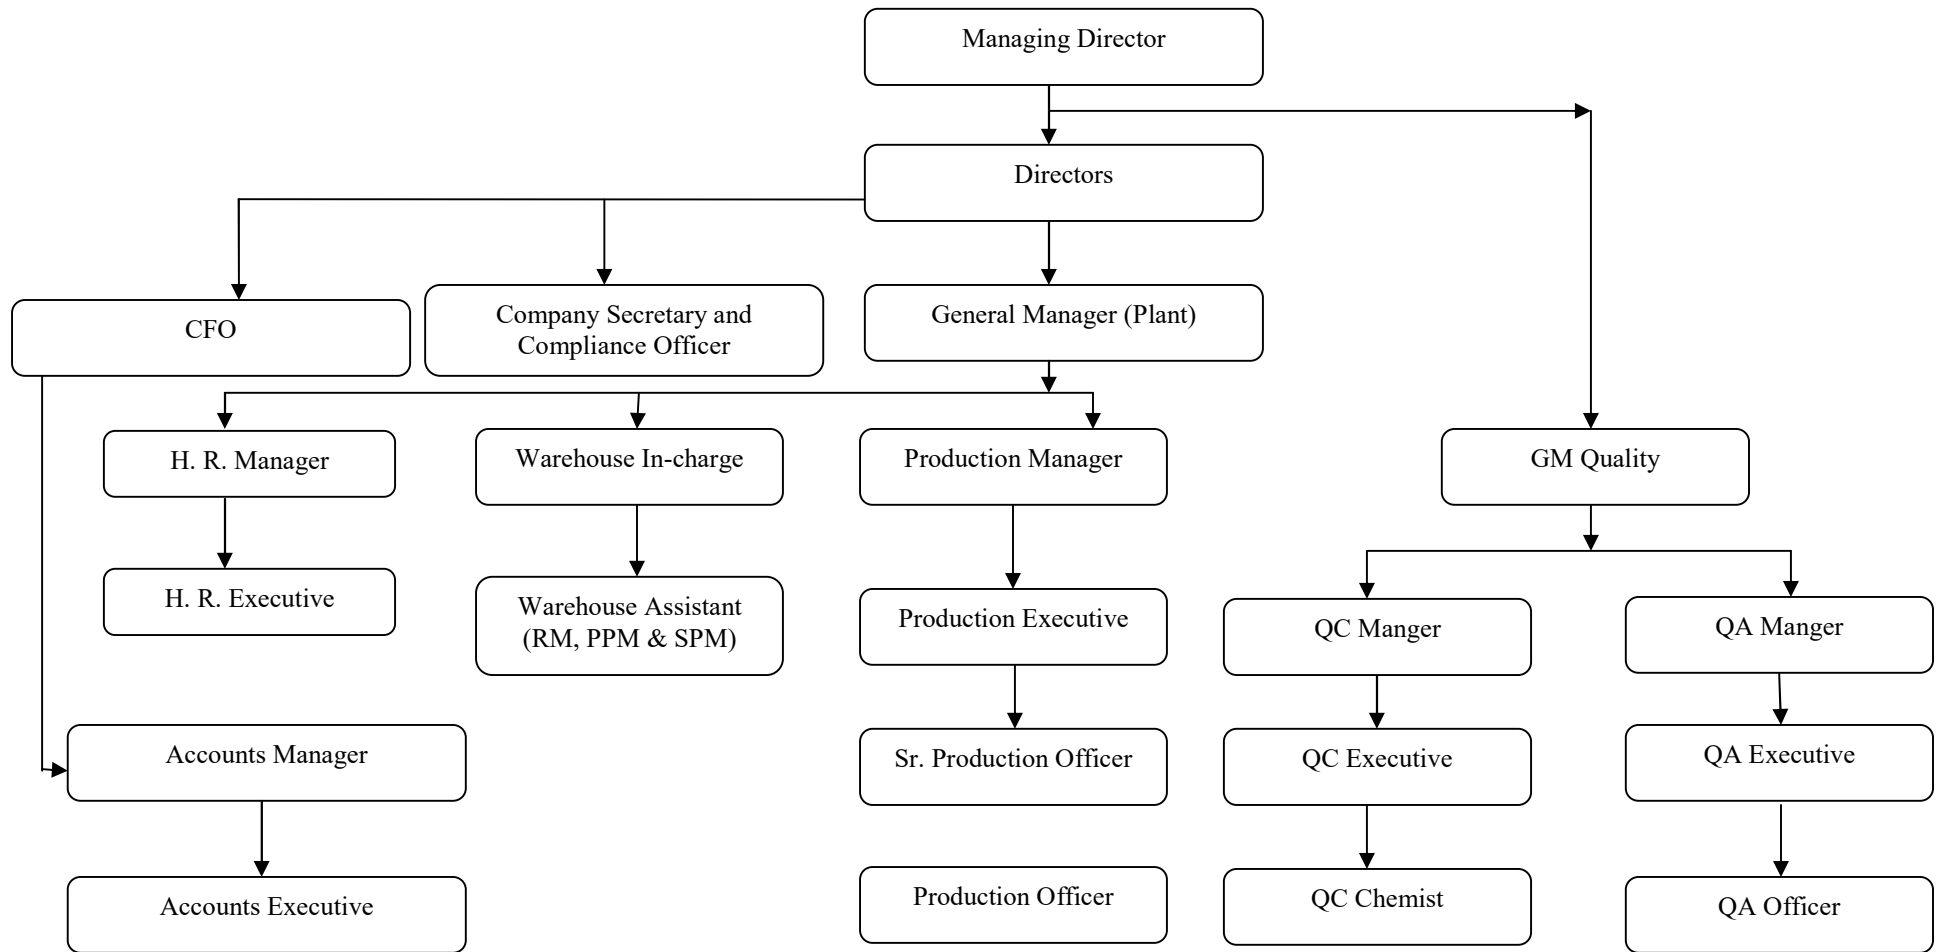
Managing Director

Directors

CFO

Company Secretary and Compliance Officer

General Manager (Plant)

H. R. Manager

Warehouse In-charge

Production Manager

GM Quality

H. R. Executive

Warehouse Assistant (RM, PPM & SPM)

Production Executive

QC Manger

QA Manger

Accounts Manager

Sr. Production Officer

QC Executive

QA Executive

Accounts Executive

Production Officer

QC Chemist

QA Officer